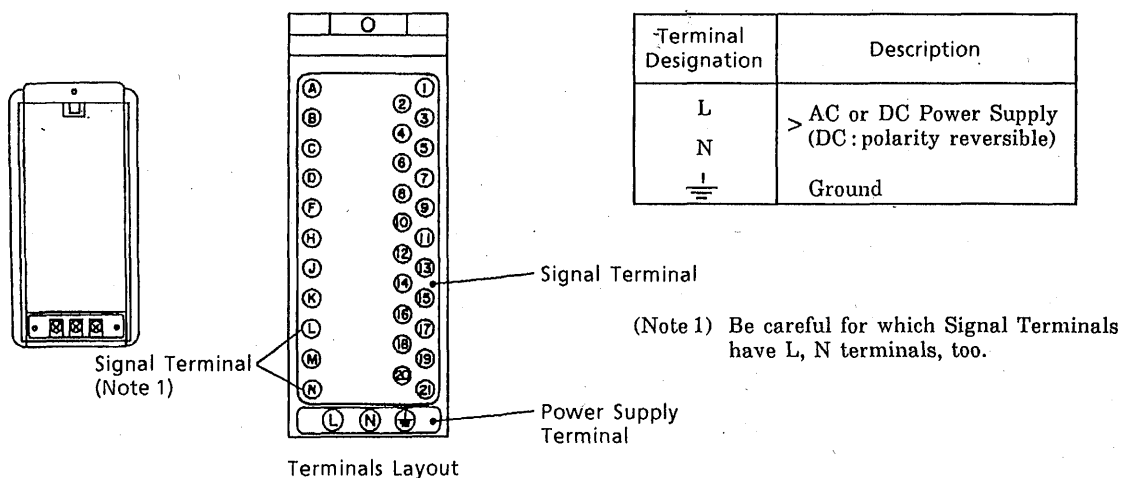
| Terminal Designation | Description |
|---|---|
| L | > AC or DC Power Supply (DC: polarity reversible) |
| N | |
| $\frac{\underline{\mid}}{=}$ | Ground |

O

Ⓐ Ⓑ Ⓒ Ⓓ Ⓕ Ⓗ Ⓙ Ⓚ Ⓛ Ⓜ Ⓝ

① ② ③ ④ ⑤ ⑥ ⑦ ⑧ ⑨ ⑩ ⑪ ⑫ ⑬ ⑭ ⑮ ⑯ ⑰ ⑱ ⑲ ⑳ ㉑

Signal Terminal

Signal Terminal (Note 1)

Ⓛ Ⓝ ⏚

Power Supply Terminal

Terminals Layout

(Note 1) Be careful for which Signal Terminals have L, N terminals, too.